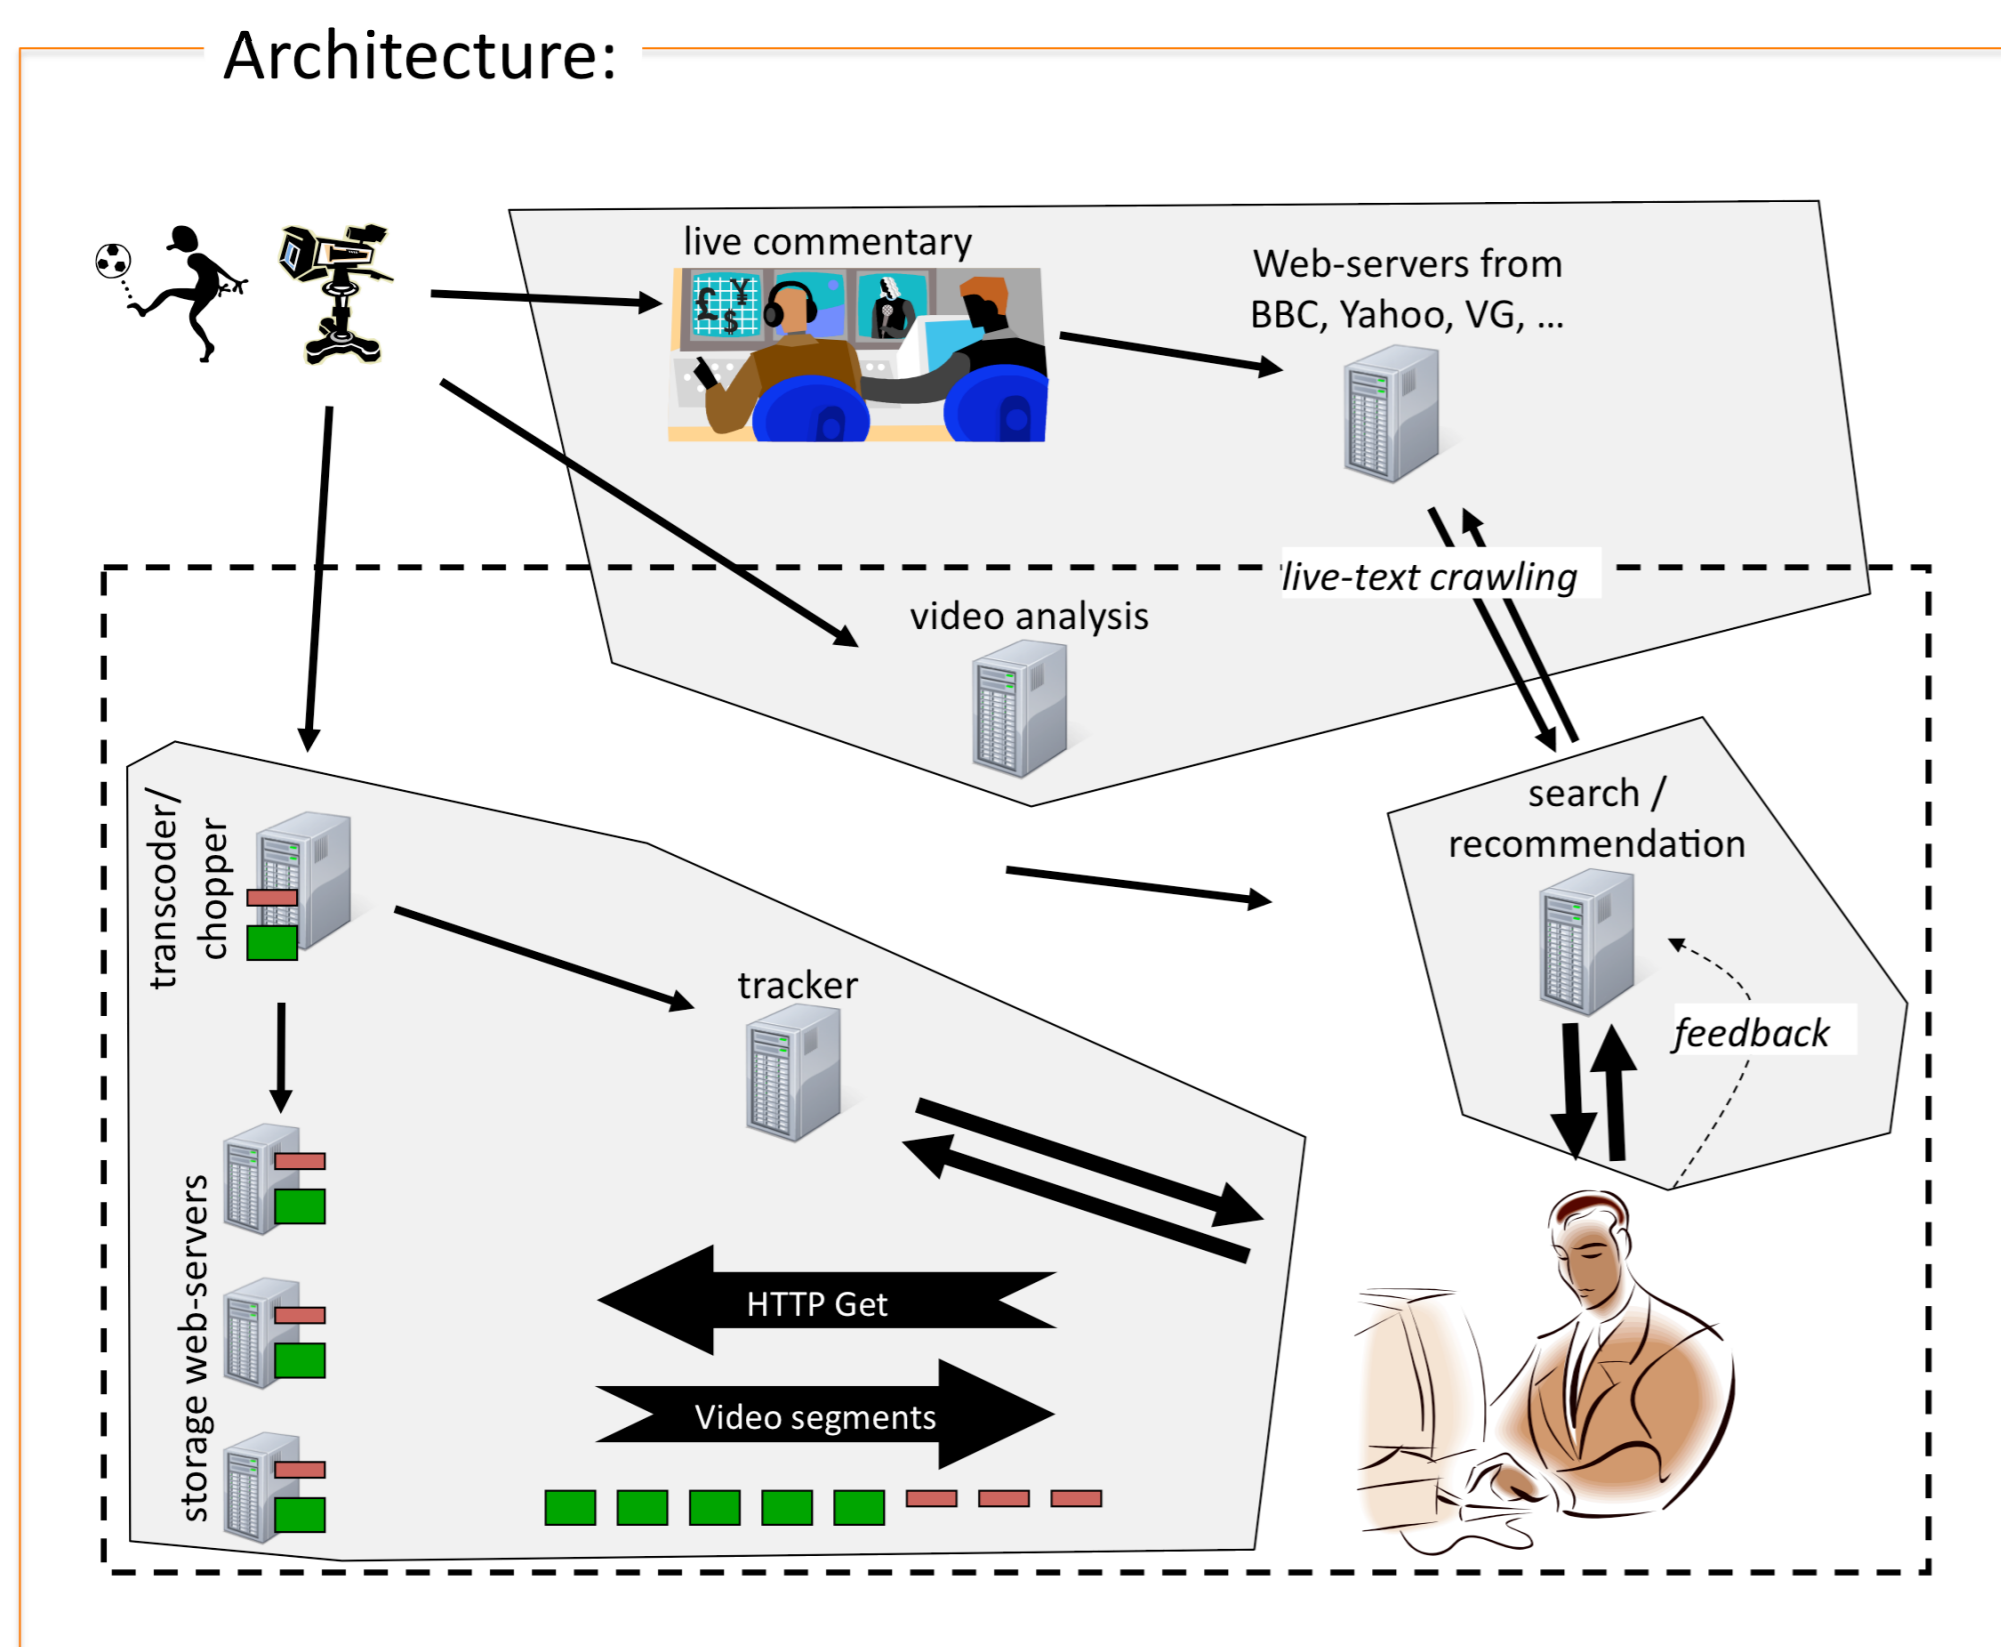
Architecture:

live commentary

Web-servers from BBC, Yahoo, VG, ...

live-text crawling

video analysis

transcoder/ chopper

search / recommendation

tracker

feedback

storage web-servers

HTTP Get

Video segments